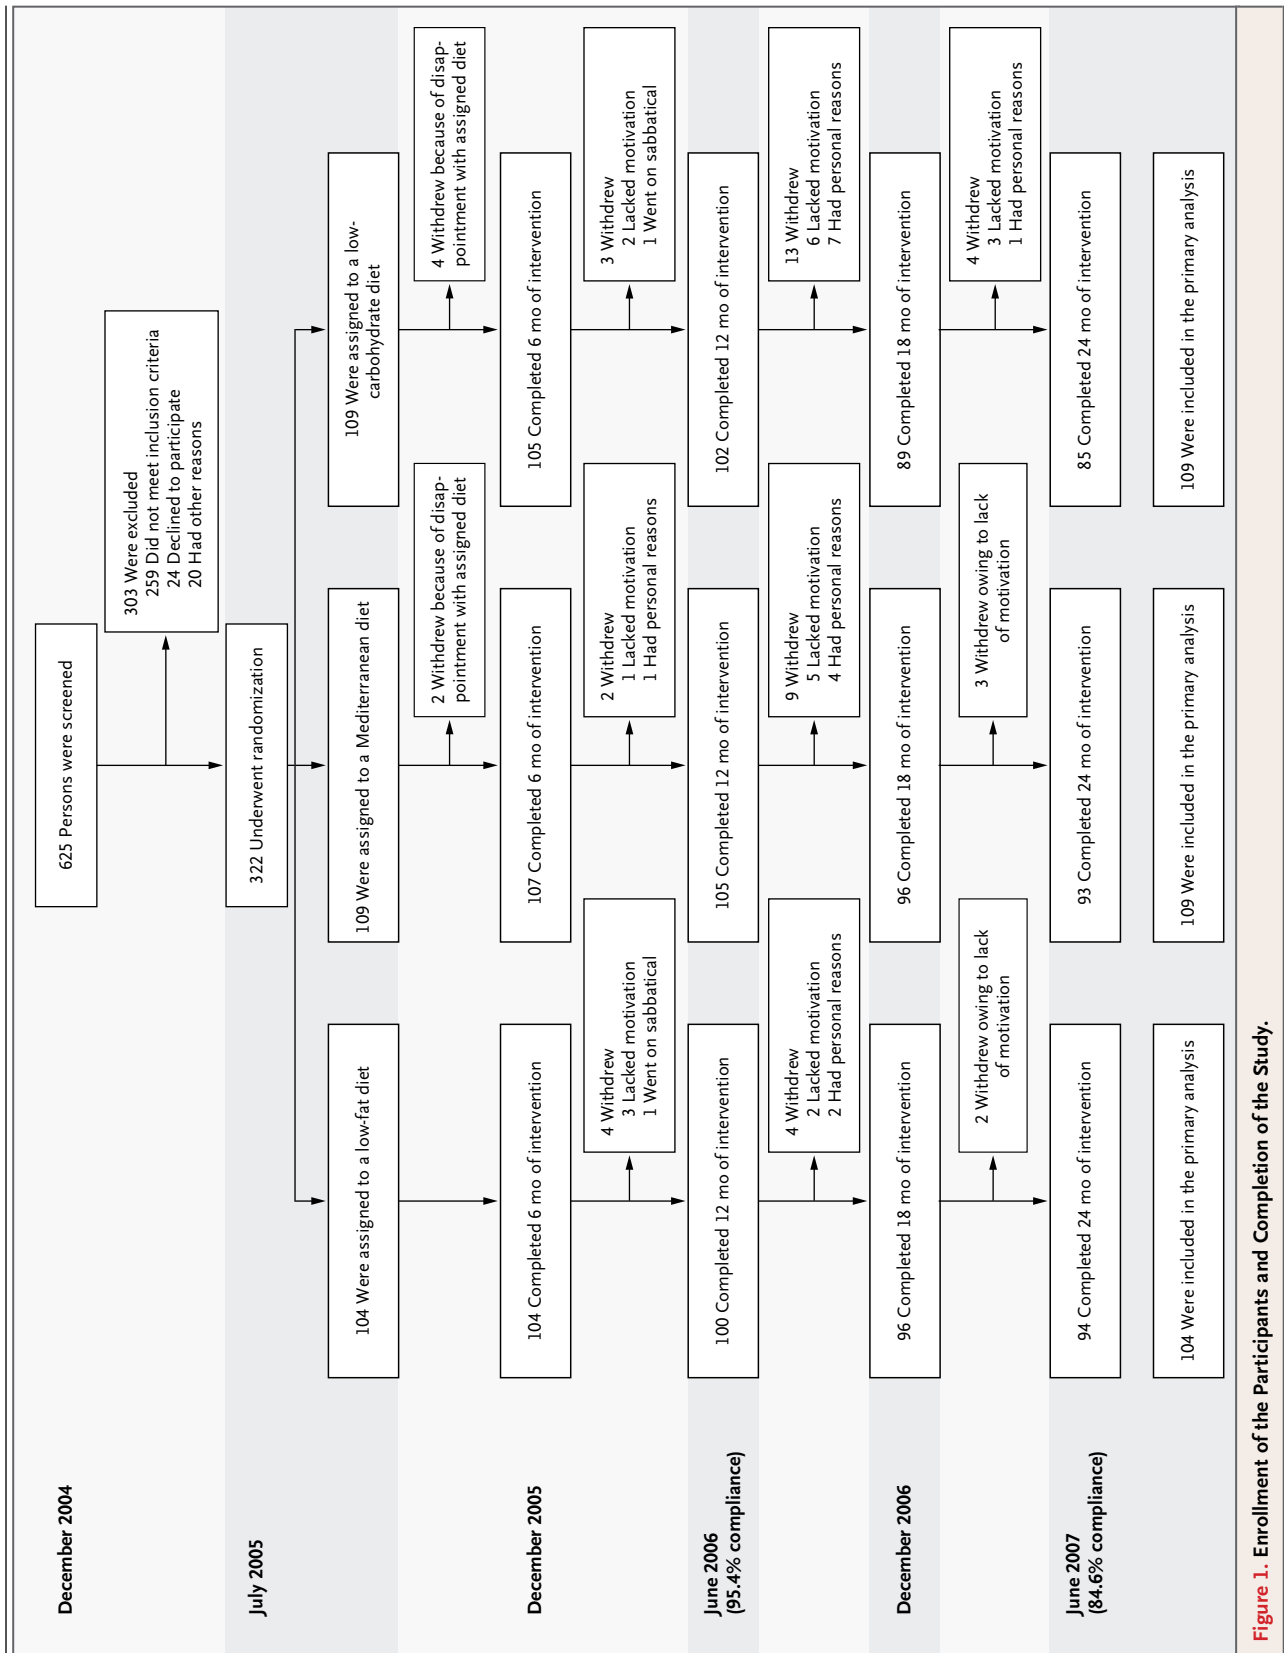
December 2004

625 Persons were screened

303 Were excluded
259 Did not meet inclusion criteria
24 Declined to participate
20 Had other reasons

July 2005

322 Underwent randomization

104 Were assigned to a low-fat diet

109 Were assigned to a Mediterranean diet

109 Were assigned to a low-carbohydrate diet

2 Withdrew because of disappointment with assigned diet

4 Withdrew because of disappointment with assigned diet

December 2005

104 Completed 6 mo of intervention

107 Completed 6 mo of intervention

105 Completed 6 mo of intervention

4 Withdrew
3 Lacked motivation
1 Went on sabbatical

2 Withdrew
1 Lacked motivation
1 Had personal reasons

3 Withdrew
2 Lacked motivation
1 Went on sabbatical

June 2006
(95.4% compliance)

100 Completed 12 mo of intervention

105 Completed 12 mo of intervention

102 Completed 12 mo of intervention

4 Withdrew
2 Lacked motivation
2 Had personal reasons

9 Withdrew
5 Lacked motivation
4 Had personal reasons

13 Withdrew
6 Lacked motivation
7 Had personal reasons

December 2006

96 Completed 18 mo of intervention

96 Completed 18 mo of intervention

89 Completed 18 mo of intervention

2 Withdrew owing to lack of motivation

3 Withdrew owing to lack of motivation

4 Withdrew
3 Lacked motivation
1 Had personal reasons

June 2007
(84.6% compliance)

94 Completed 24 mo of intervention

93 Completed 24 mo of intervention

85 Completed 24 mo of intervention

104 Were included in the primary analysis

109 Were included in the primary analysis

109 Were included in the primary analysis

Figure 1. Enrollment of the Participants and Completion of the Study.